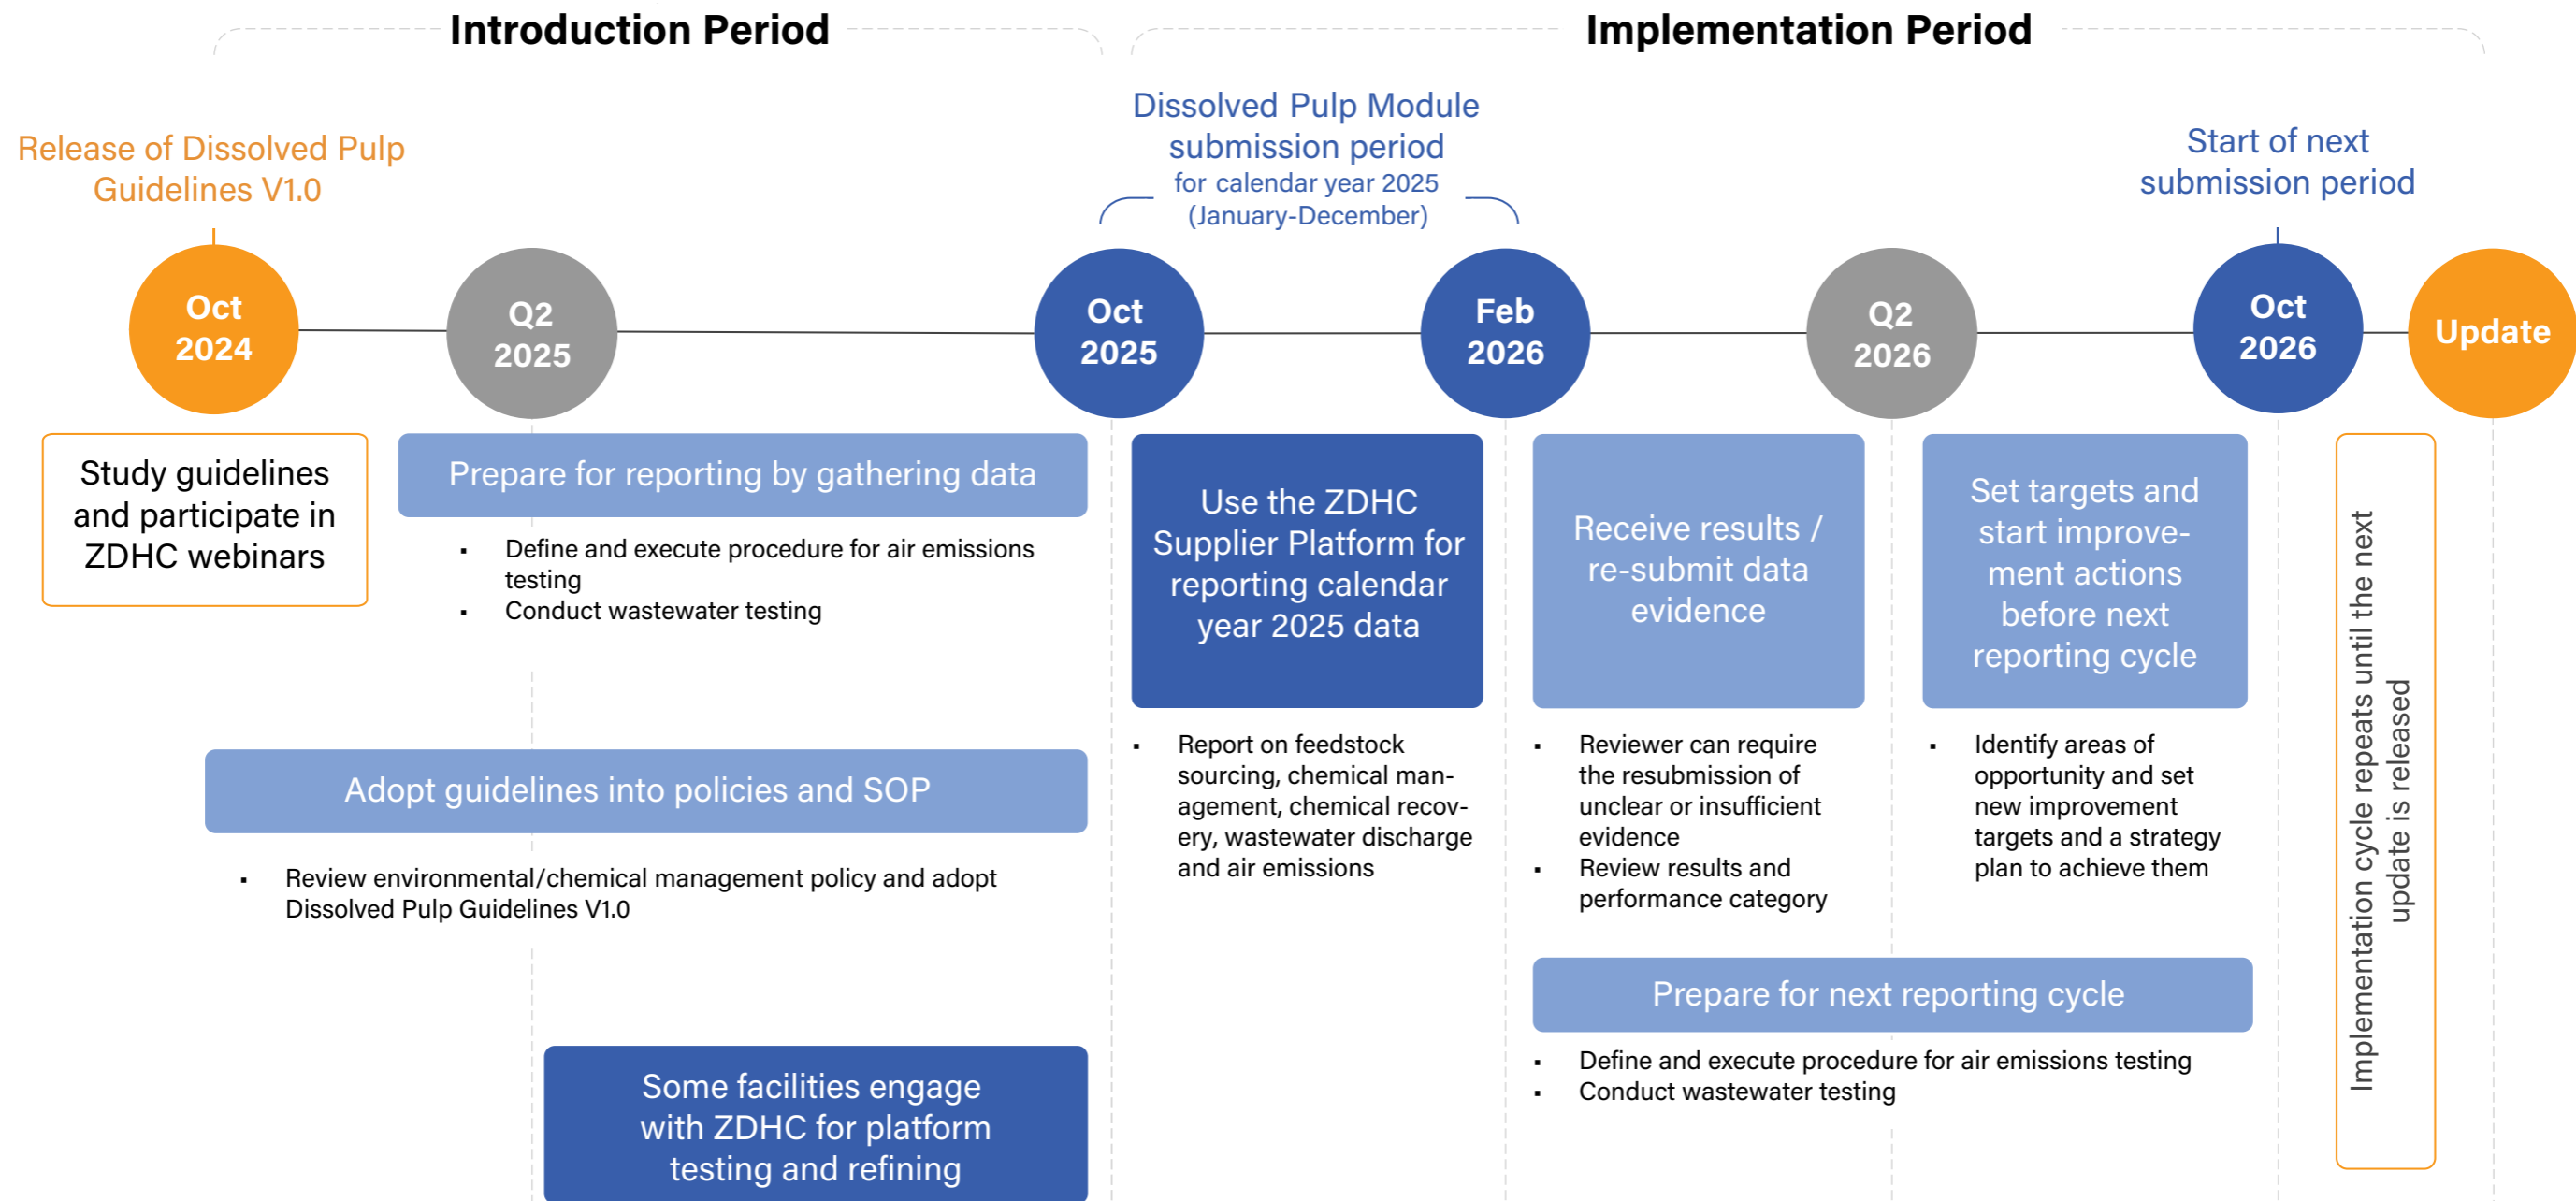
Introduction Period

Implementation Period

Release of Dissolved Pulp Guidelines V1.0

Dissolved Pulp Module submission period
for calendar year 2025 (January-December)

Start of next submission period

Oct 2024

Q2 2025

Oct 2025

Feb 2026

Q2 2026

Oct 2026

Update

Study guidelines and participate in ZDHC webinars

Prepare for reporting by gathering data

- Define and execute procedure for air emissions testing
- Conduct wastewater testing

Adopt guidelines into policies and SOP

- Review environmental/chemical management policy and adopt Dissolved Pulp Guidelines V1.0

Some facilities engage with ZDHC for platform testing and refining

Use the ZDHC Supplier Platform for reporting calendar year 2025 data

- Report on feedstock sourcing, chemical management, chemical recovery, wastewater discharge and air emissions

Receive results / re-submit data evidence

- Reviewer can require the resubmission of unclear or insufficient evidence
- Review results and performance category

Set targets and start improvement actions before next reporting cycle

- Identify areas of opportunity and set new improvement targets and a strategy plan to achieve them

Prepare for next reporting cycle

- Define and execute procedure for air emissions testing
- Conduct wastewater testing

Implementation cycle repeats until the next update is released